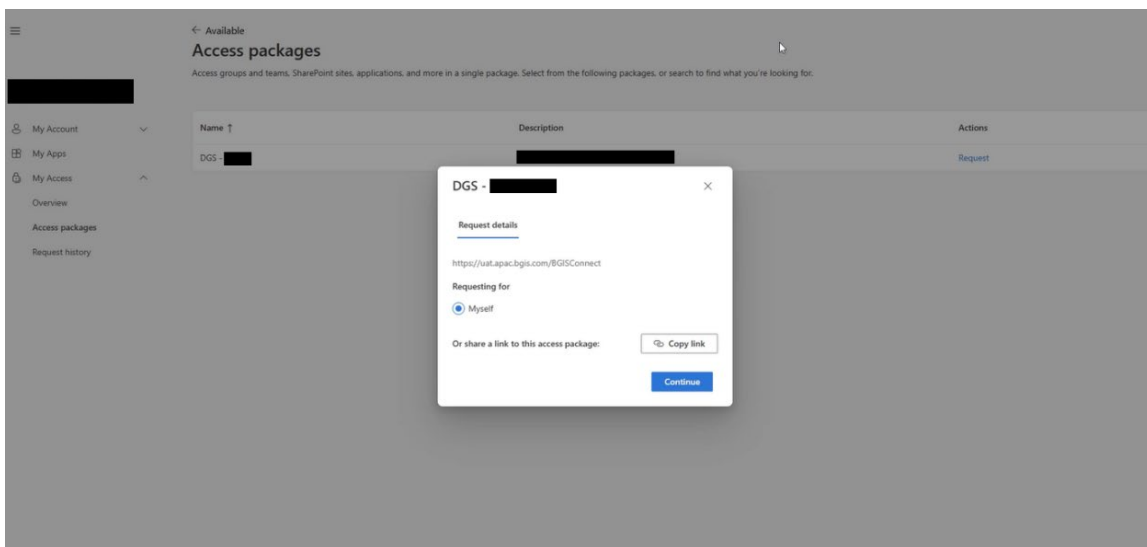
← Available

Access packages

Access groups and teams, SharePoint sites, applications, and more in a single package. Select from the following packages, or search to find what you're looking for.

My Account

My Apps

My Access

Overview

Access packages

Request history

| Name ↑ | Description | Actions |
|---|---|---|
| DGS - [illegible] | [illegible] | Request |

DGS - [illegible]

Request details

https://uat.apac.bgis.com/BGISConnect

Requesting for

Myself

Or share a link to this access package:

Copy link

Continue